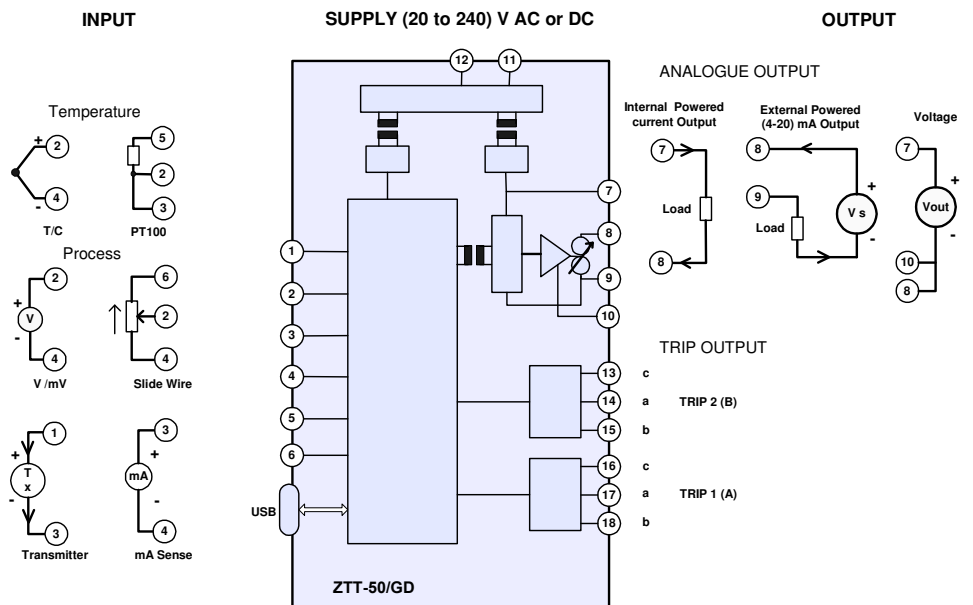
INPUT

SUPPLY (20 to 240) V AC or DC

OUTPUT

Temperature

+ 2

- 4

T/C

5

2

3

PT100

Process

2

+ V

-

4

V /mV

6

2

4

Slide Wire

1

+ T x

-

3

Transmitter

3

+ mA

-

4

mA Sense

12 11

1

2

3

4

5

6

USB

7

8

9

10

13

14

15

16

17

18

ZTT-50/GD

ANALOGUE OUTPUT

Internal Powered current Output

7

Load

8

External Powered (4-20) mA Output

8

9

Load

+ V s -

Voltage

7

+ Vout -

10

8

TRIP OUTPUT

c

a TRIP 2 (B)

b

c

a TRIP 1 (A)

b